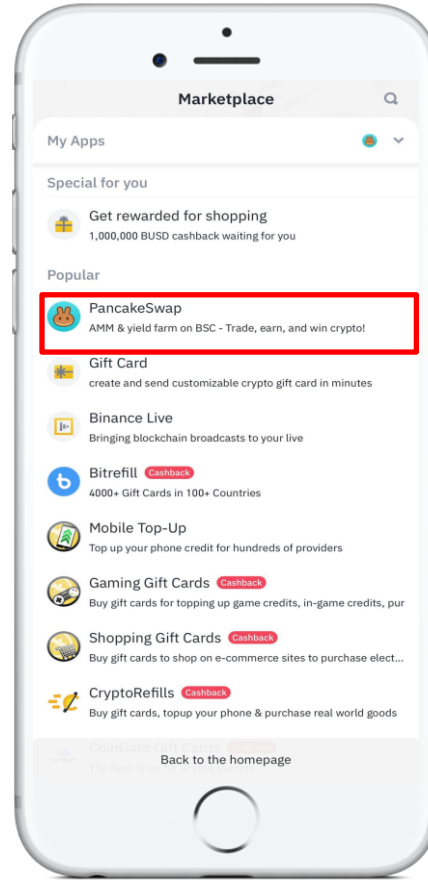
Marketplace

My Apps

Special for you

Get rewarded for shopping
1,000,000 BUSD cashback waiting for you

Popular

PancakeSwap
AMM & yield farm on BSC - Trade, earn, and win crypto!

Gift Card
create and send customizable crypto gift card in minutes

Binance Live
Bringing blockchain broadcasts to your live

Bitrefill Cashback
4000+ Gift Cards in 100+ Countries

Mobile Top-Up
Top up your phone credit for hundreds of providers

Gaming Gift Cards Cashback
Buy gift cards for topping up game credits, in-game credits, pur

Shopping Gift Cards Cashback
Buy gift cards to shop on e-commerce sites to purchase elect...

CryptoRefills Cashback
Buy gift cards, topup your phone & purchase real world goods

CoinGate Gift Cards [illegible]
The Best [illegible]

Back to the homepage